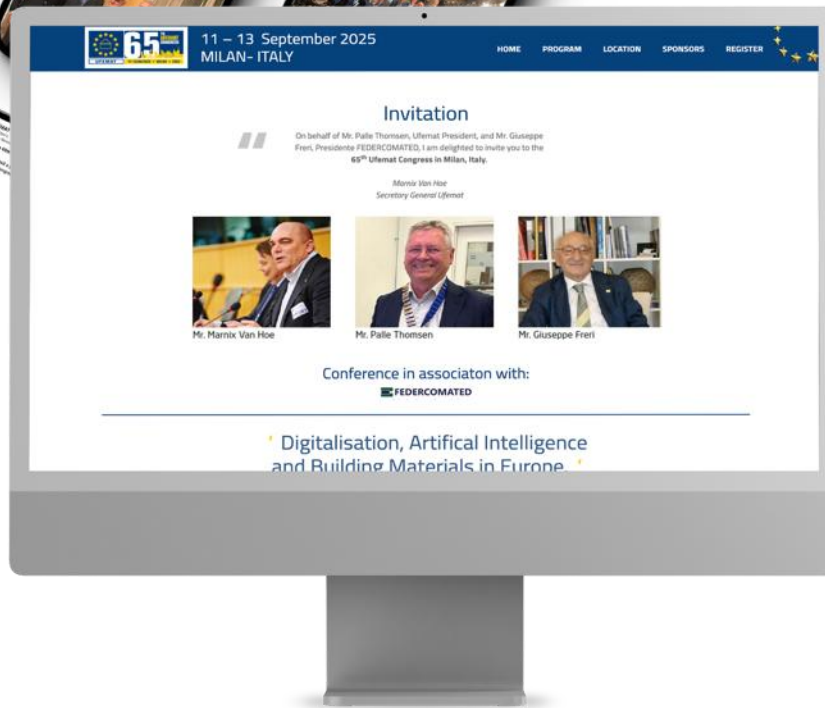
65 UFEMAT

11 – 13 September 2025
MILAN- ITALY

HOME PROGRAM LOCATION SPONSORS REGISTER

Invitation

On behalf of Mr. Palle Thomsen, Ufemat President, and Mr. Giuseppe Freri, Presidente FEDERCOMATED, I am delighted to invite you to the $65^{th}$ Ufemat Congress in Milan, Italy.

Marnix Van Hoe
Secretary General Ufemat

Mr. Marnix Van Hoe

Mr. Palle Thomsen

Mr. Giuseppe Freri

Conference in associaton with:
FEDERCOMATED

' Digitalisation, Artifical Intelligence and Building Materials in Europe '